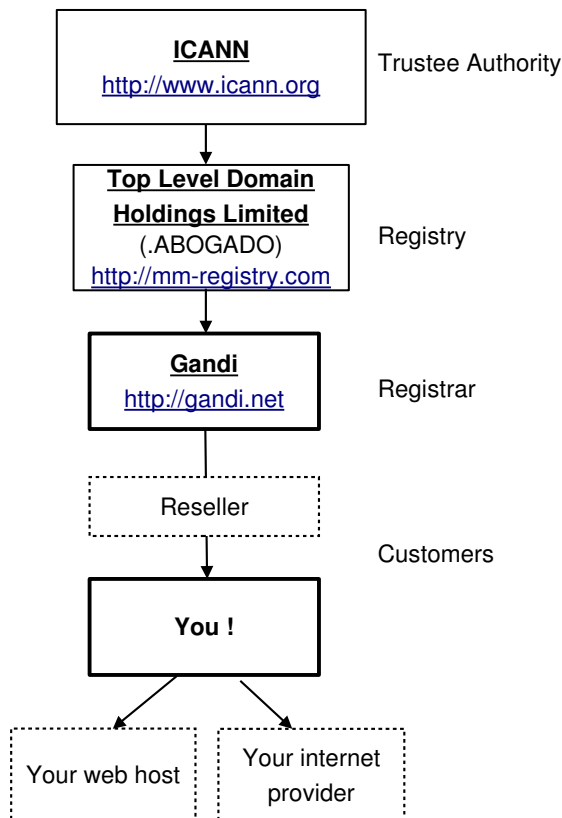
ICANN
http://www.icann.org

Trustee Authority

Top Level Domain Holdings Limited
(.ABOGADO)
http://mm-registry.com

Registry

Gandi
http://gandi.net

Registrar

Reseller

Customers

You !

Your web host

Your internet provider